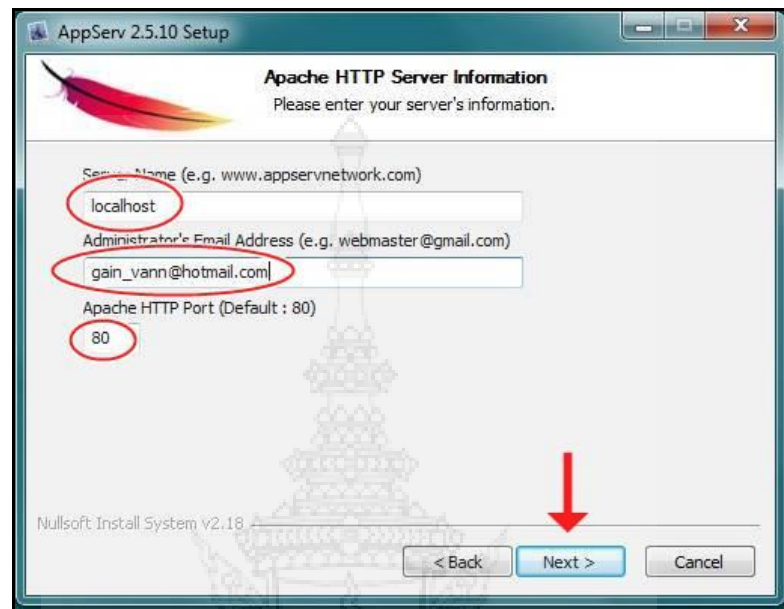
AppServ 2.5.10 Setup

Apache HTTP Server Information
Please enter your server's information.

Server Name (e.g. www.appservnetwork.com)
localhost
Administrator's Email Address (e.g. webmaster@gmail.com)
gain_vann@hotmail.com
Apache HTTP Port (Default : 80)
80

Nullsoft Install System v2.18

< Back
Next >
Cancel